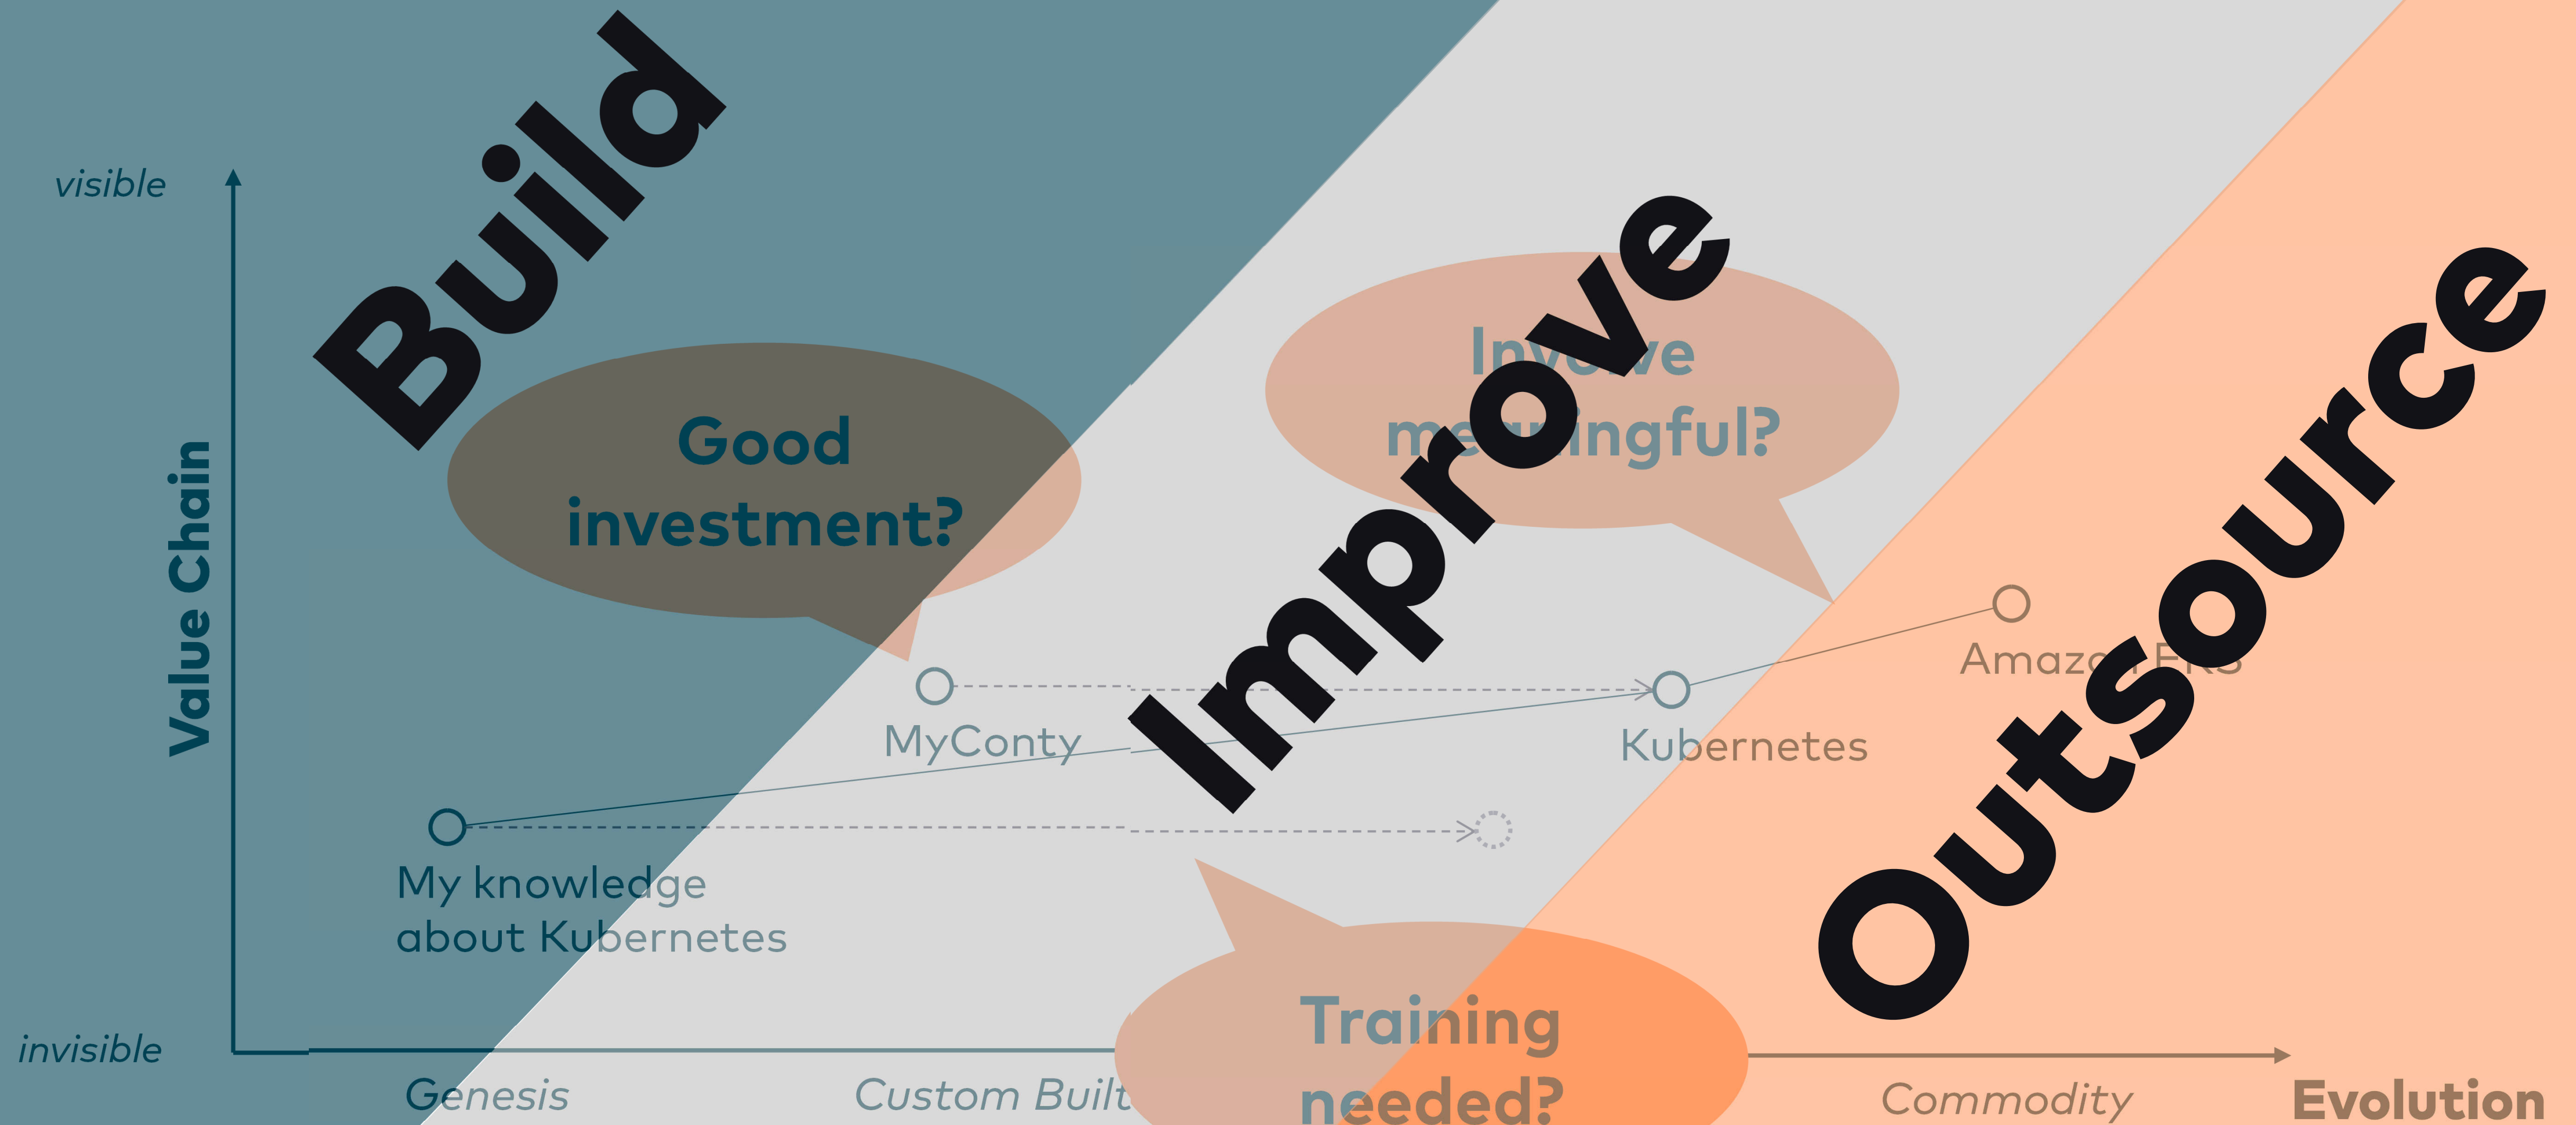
visible

Value Chain

invisible

Build

Good investment?

Improve

Involve meaningful?

Outsource

MyConty

Kubernetes

Amazon EKS

My knowledge about Kubernetes

Training needed?

Genesis

Custom Built

Commodity

Evolution